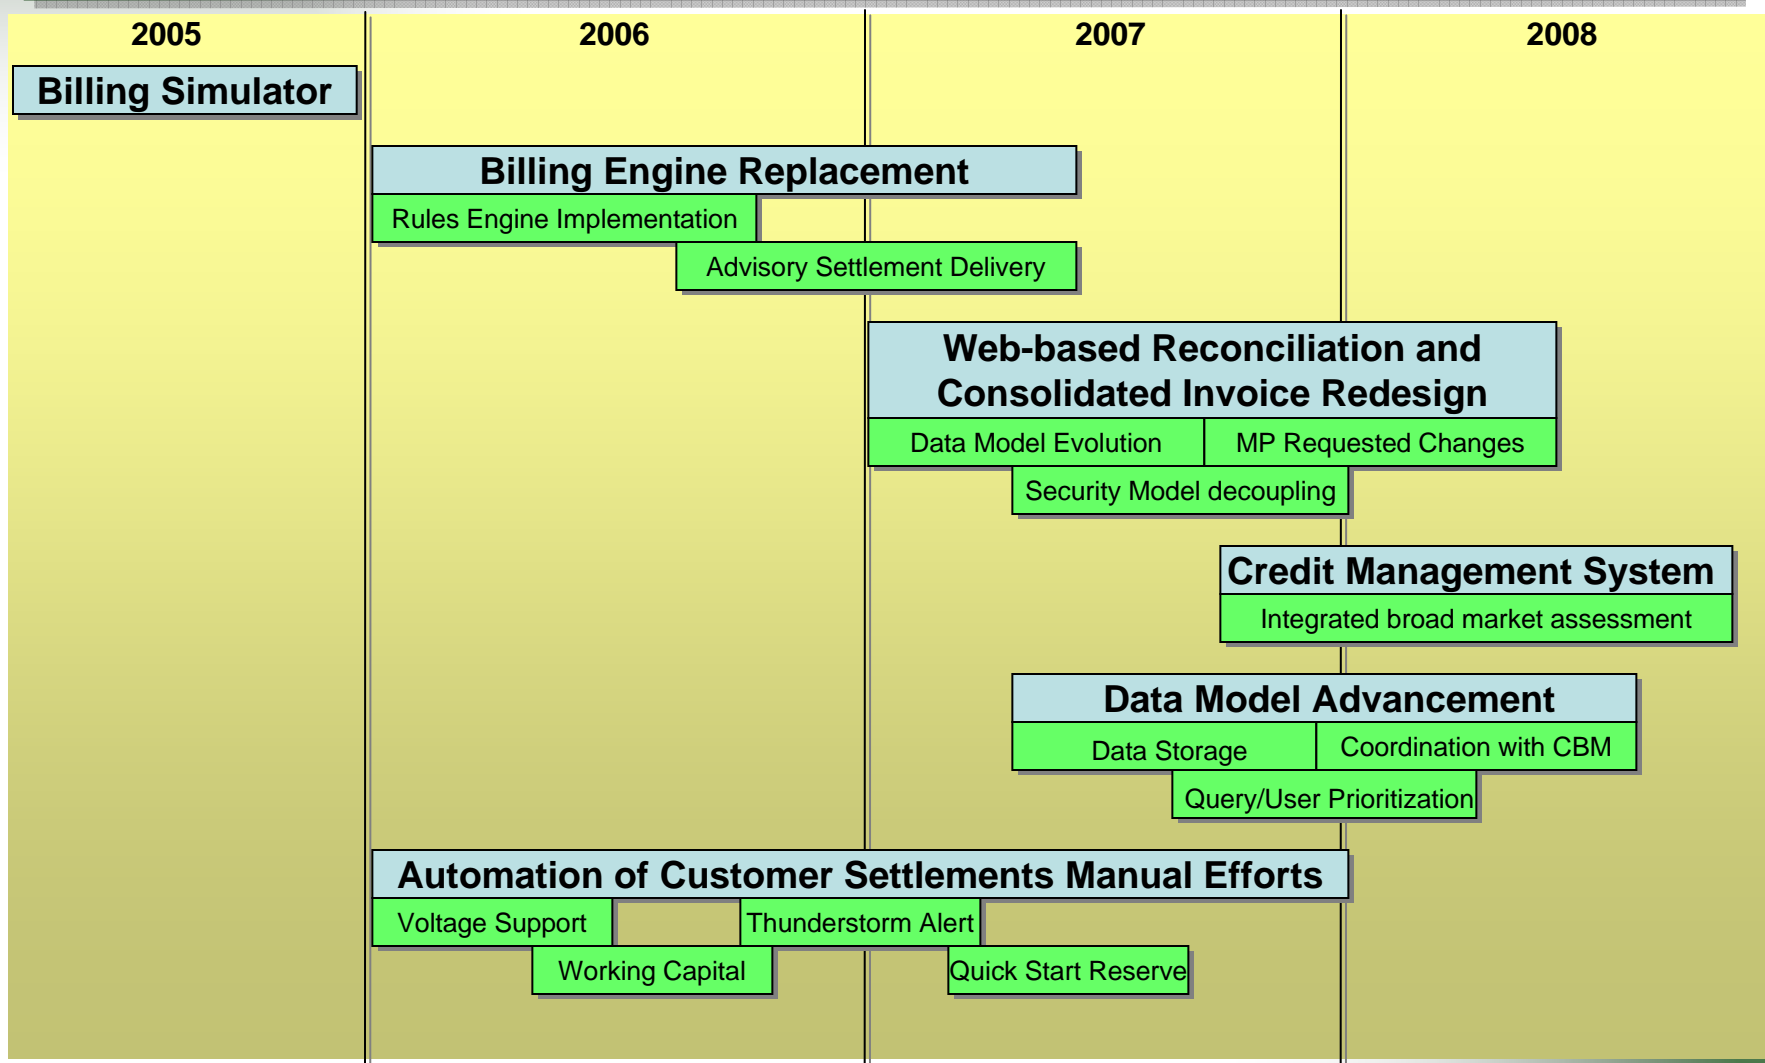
2005
2006
2007
2008

Billing Simulator

Billing Engine Replacement
Rules Engine Implementation
Advisory Settlement Delivery

Web-based Reconciliation and Consolidated Invoice Redesign
Data Model Evolution
MP Requested Changes
Security Model decoupling

Credit Management System
Integrated broad market assessment

Data Model Advancement
Data Storage
Coordination with CBM
Query/User Prioritization

Automation of Customer Settlements Manual Efforts
Voltage Support
Thunderstorm Alert
Working Capital
Quick Start Reserve